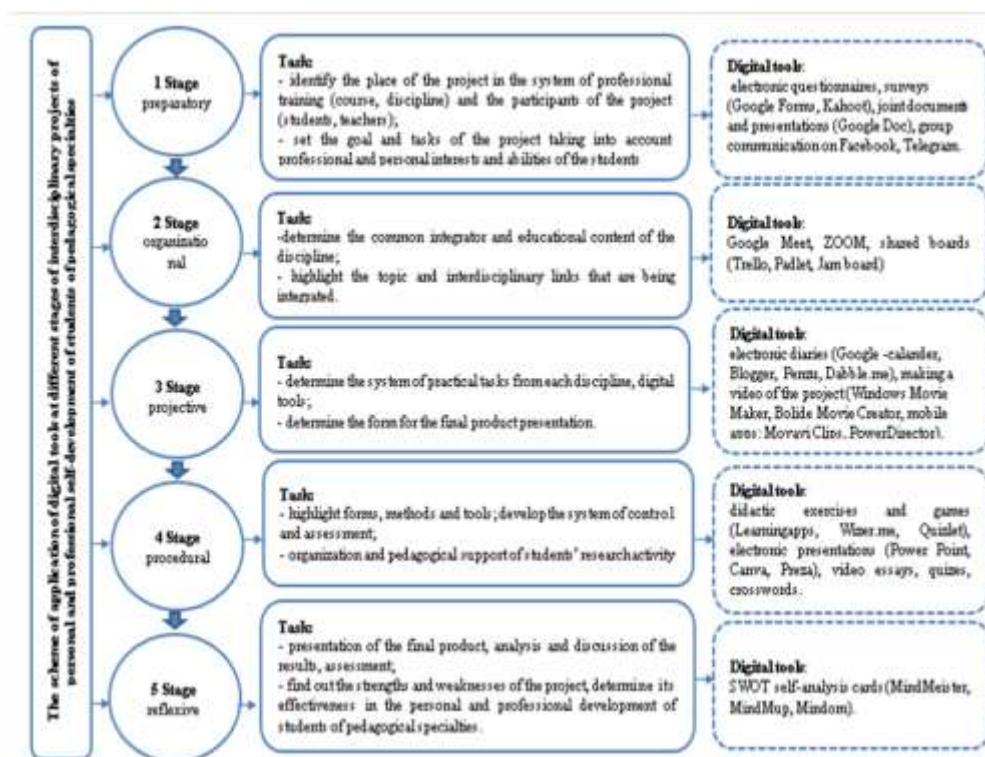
The scheme of application of digital tools at different stages of interdisciplinary projects of personal and professional self-development of students of pedagogical specialties

1 Stage
preparatory

Tasks:
- identify the place of the project in the system of professional training (course, discipline) and the participants of the project (students, teachers);
- set the goal and tasks of the project taking into account professional and personal interests and abilities of the students

Digital tools:
electronic questionnaires, surveys (Google Forms, Kahoot), joint documents and presentations (Google Doc), group communication on Facebook, Telegram.

2 Stage
organizational

Tasks:
-determine the common integrator and educational content of the discipline;
- highlight the topic and interdisciplinary links that are being integrated.

Digital tools:
Google Meet, ZOOM, shared boards (Trello, Padlet, Jam board)

3 Stage
projective

Tasks:
- determine the system of practical tasks from each discipline, digital tools;
- determine the form for the final product presentation.

Digital tools:
electronic diaries (Google -calander, Blogger, Penns, Dabble.me), making a video of the project(Windows Movie Maker, Bolide Movie Creator, mobile apps: Movavi Clips, PowerDirector).

4 Stage
procedural

Tasks:
- highlight forms, methods and tools; develop the system of control and assessment;
- organization and pedagogical support of students' research activity

Digital tools:
didactic exercises and games (Learningapps, Wizer.me, Quizlet), electronic presentations (Power Point, Canva, Prezi), video essays, quizes, crosswords.

5 Stage
reflexive

Tasks:
- presentation of the final product, analysis and discussion of the results, assessment;
- find out the strengths and weaknesses of the project, determine its effectiveness in the personal and professional development of students of pedagogical specialties.

Digital tools:
SWOT self-analysis cards (MindMeister, MindMup, Mindom).